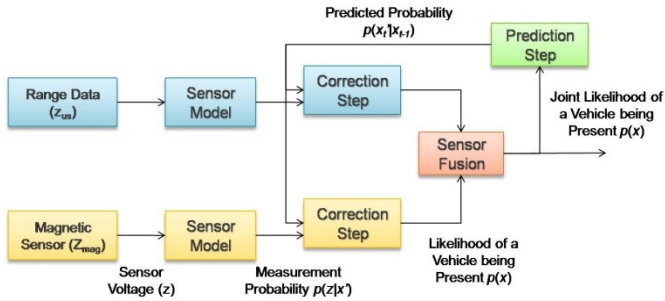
Predicted Probability $p(x_t|x_{t-1})$

Prediction Step

Range Data ($z_{us}$)

Sensor Model

Correction Step

Joint Likelihood of a Vehicle being Present $p(x)$

Sensor Fusion

Magnetic Sensor ($Z_{mag}$)

Sensor Model

Correction Step

Likelihood of a Vehicle being Present $p(x)$

Sensor Voltage (z)

Measurement Probability $p(z|x')$